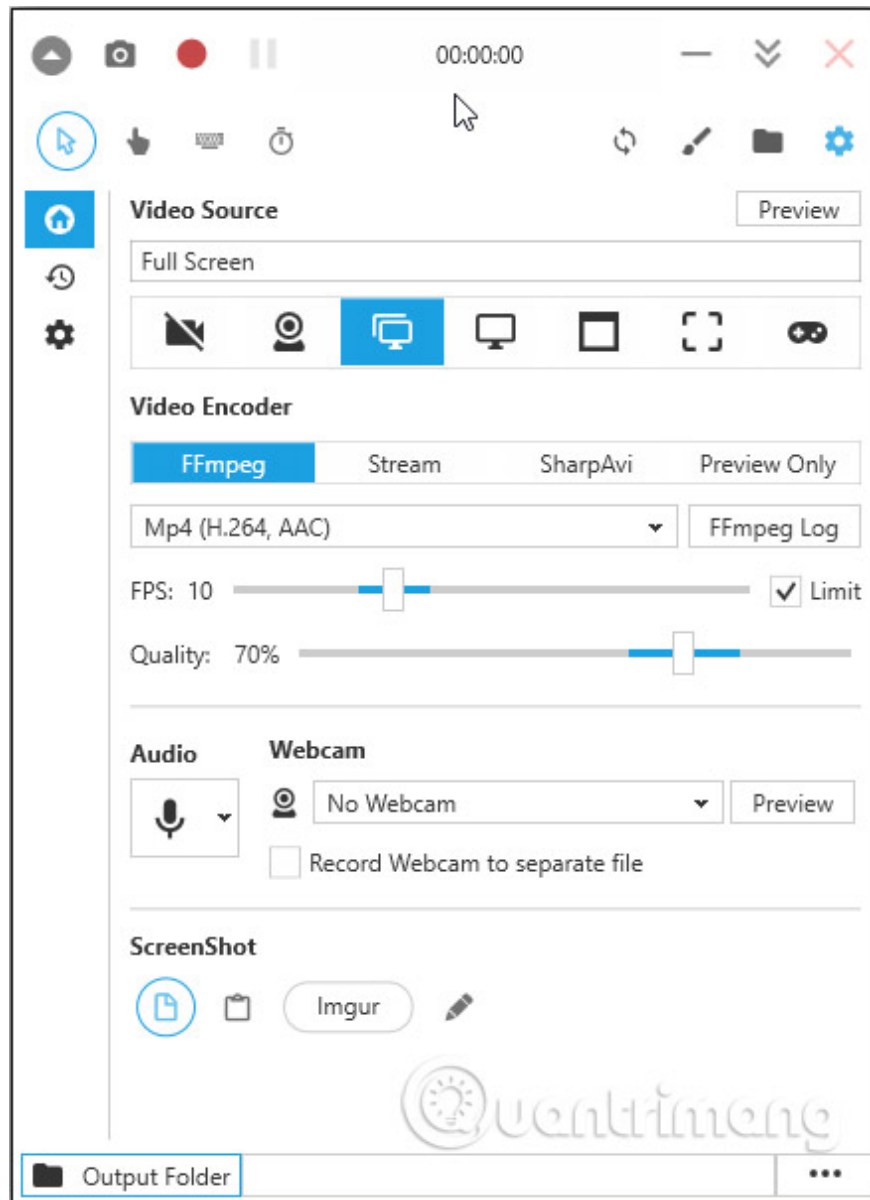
00:00:00

Video Source
Preview
Full Screen

Video Encoder
FFmpeg
Stream
SharpAvi
Preview Only
Mp4 (H.264, AAC)
FFmpeg Log
FPS: 10
Limit
Quality: 70%

Audio
Webcam
No Webcam
Preview
Record Webcam to separate file

ScreenShot
Imgur

Quantrimang

Output Folder
•••